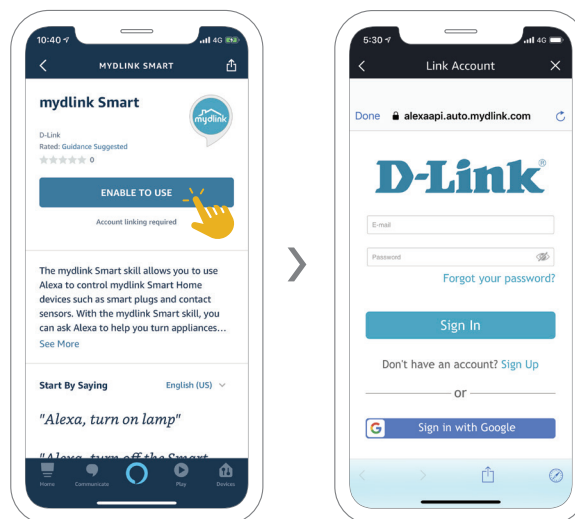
10:40 4G

MYDLINK SMART

mydlink Smart

D-Link
Rated: Guidance Suggested
0

mydlink

ENABLE TO USE

Account linking required

The mydlink Smart skill allows you to use Alexa to control mydlink Smart Home devices such as smart plugs and contact sensors. With the mydlink Smart skill, you can ask Alexa to help you turn appliances…
See More

Start By Saying English (US)

"Alexa, turn on lamp"

"Alexa, turn off the Smart

Home Communicate Play Devices

5:30 4G

Link Account

Done alexaapi.auto.mydlink.com

D-Link®

E-mail

Password

Forgot your password?

Sign In

Don't have an account? Sign Up

or

Sign in with Google